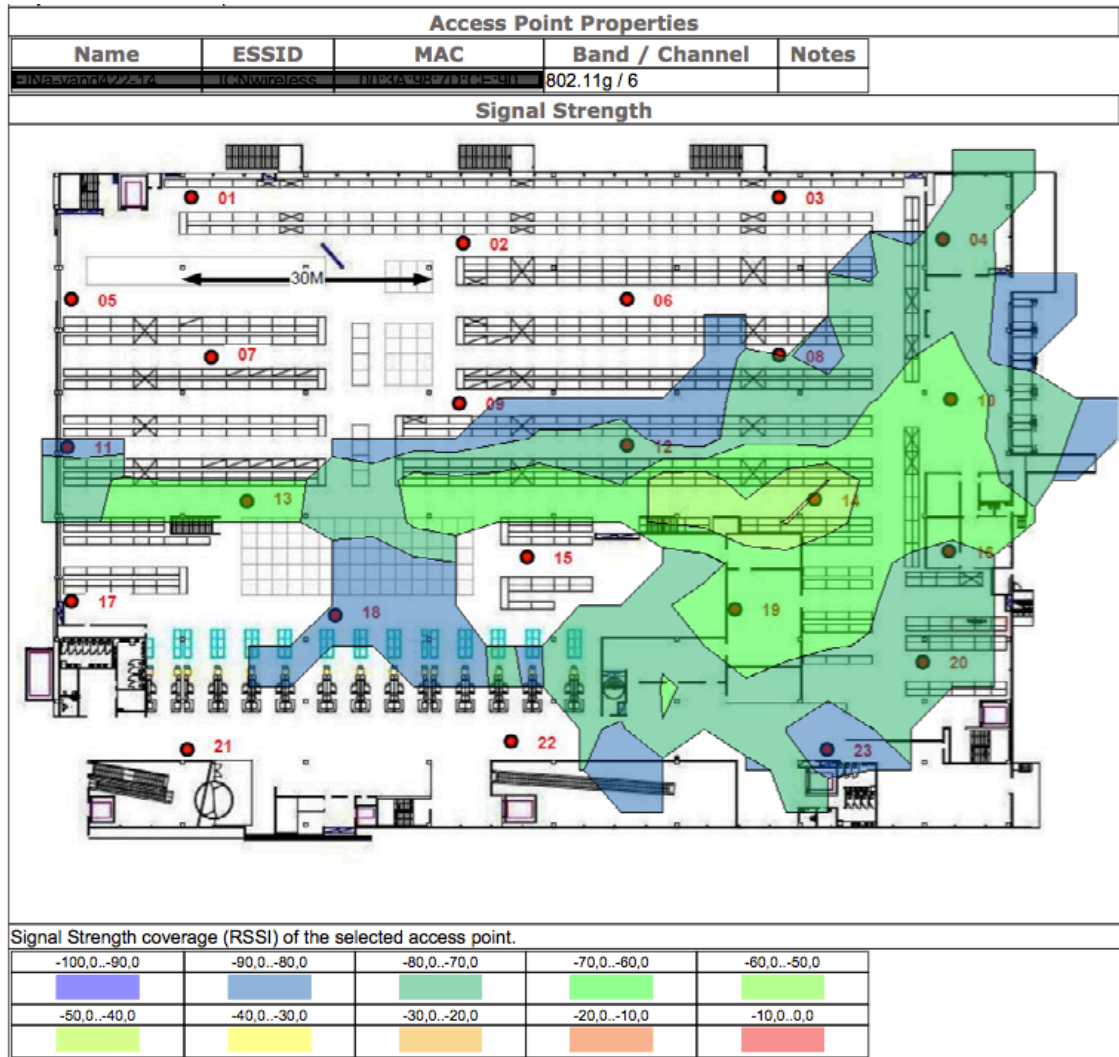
Access Point Properties

| Name | ESSID | MAC | Band / Channel | Notes |
|---|---|---|---|---|
| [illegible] | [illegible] | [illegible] | 802.11g / 6 | |

Signal Strength

01 03 02 04 30M 05 06 07 08 09 10 11 12 13 14 15 16 17 19 18 20 21 22 23

Signal Strength coverage (RSSI) of the selected access point.

| -100,0..-90,0 | -90,0..-80,0 | -80,0..-70,0 | -70,0..-60,0 | -60,0..-50,0 |
|---|---|---|---|---|
| -50,0..-40,0 | -40,0..-30,0 | -30,0..-20,0 | -20,0..-10,0 | -10,0..0,0 |